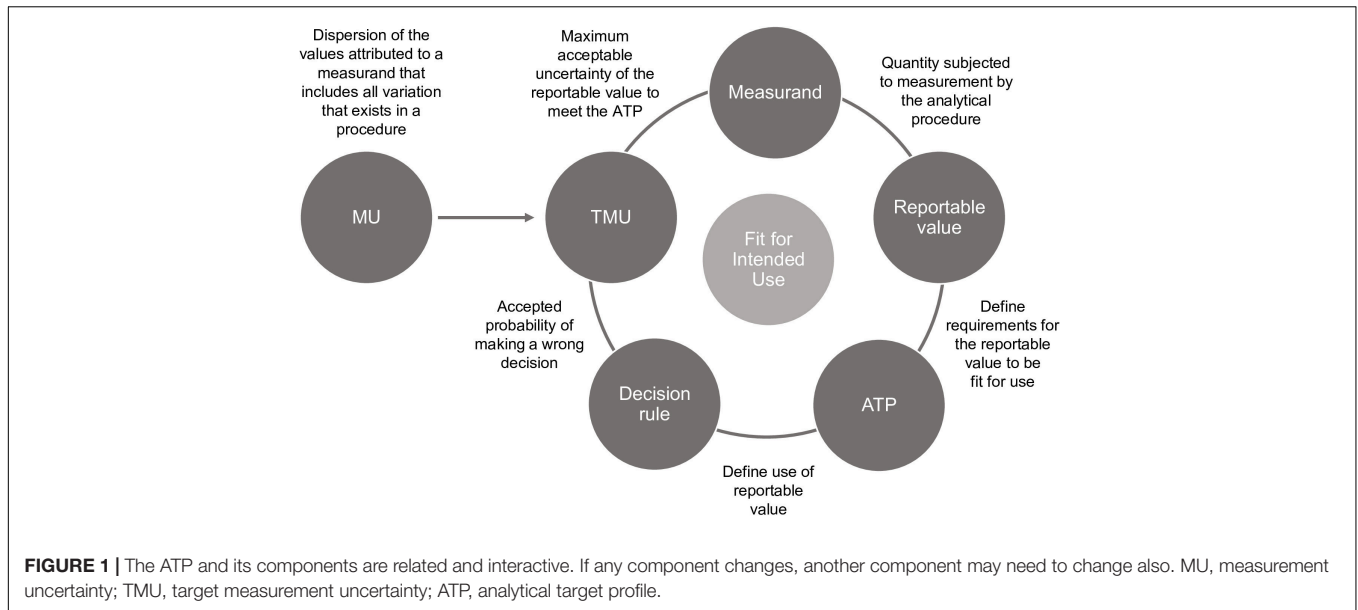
Dispersion of the values attributed to a measurand that includes all variation that exists in a procedure

Maximum acceptable uncertainty of the reportable value to meet the ATP

Measurand

Quantity subjected to measurement by the analytical procedure

MU

TMU

Fit for Intended Use

Reportable value

Accepted probability of making a wrong decision

Define requirements for the reportable value to be fit for use

Decision rule

ATP

Define use of reportable value

**FIGURE 1 |** The ATP and its components are related and interactive. If any component changes, another component may need to change also. MU, measurement uncertainty; TMU, target measurement uncertainty; ATP, analytical target profile.